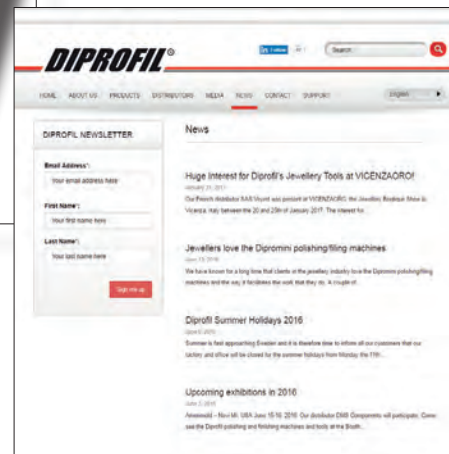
DIPROFIL®

in Follow

Search

HOME ABOUT US PRODUCTS DISTRIBUTORS MEDIA NEWS CONTACT SUPPORT

English

DIPROFIL NEWSLETTER

Email Address*:

Your email address here

First Name*:

Your first name here

Last Name*:

Your last name here

Sign me up

News

Huge Interest for Diprofil's Jewellery Tools at VICENZAORO!

January 31, 2017

Our French distributor SAS Wyvrol was present at VICENZAORO, the Jewellery Boutique Show in Vicenza, Italy between the 20 and 25th of January 2017. The interest for...

Jewellers love the Dipromini polishing/filing machines

January 19, 2016

We have known for a long time that clients in the jewellery industry love the Dipromini polishing/filing machines and the way it facilitates the work that they do. A couple of...

Diprofil Summer Holidays 2016

June 8, 2016

Summer is fast approaching Sweden and it is therefore time to inform all our customers that our factory and office will be closed for the summer holidays from Monday the 11th...

Upcoming exhibitions in 2016

June 2, 2016

Amerimold – Novi MI, USA June 15-16, 2016: Our distributor DMS Components will participate. Come see the Diprofil polishing and finishing machines and tools at the Booth...